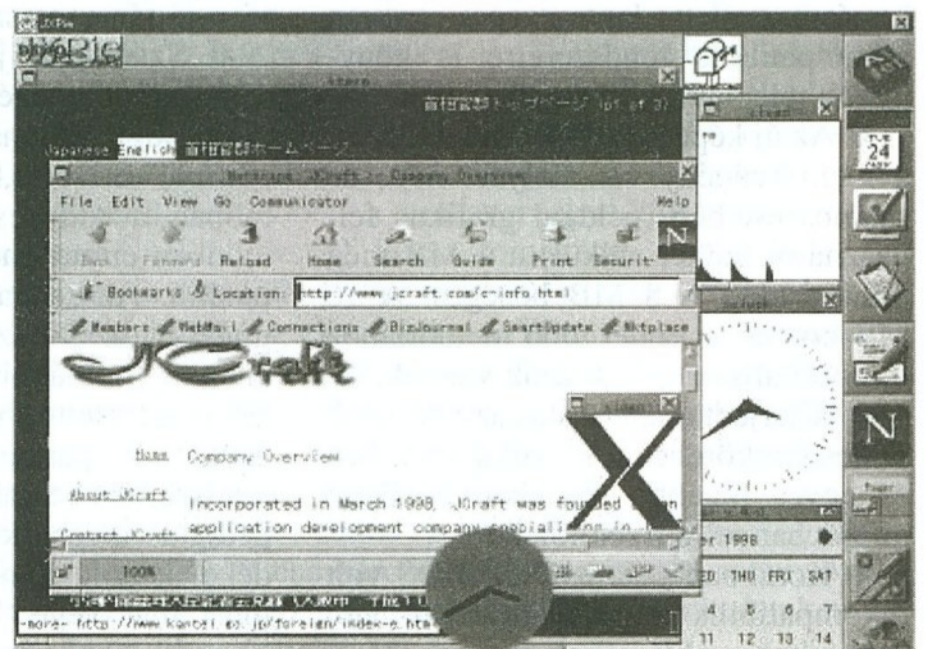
JXPie
JXPie
kterm
首相官邸トップページ (p1 of 3)
Japanese English 首相官邸ホームページ
Netscape: JCraft - Company Overview
File Edit View Go Communicator Help
Back Forward Reload Home Search Guide Print Securit
Bookmarks Location: http://www.jcraft.com/c-info.html
Members WebMail Connections BizJournal SmartUpdate Mktplace
JCraft
Home Company Overview
About JCraft Incorporated in March 1998, JCraft was founded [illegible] application development company specializing in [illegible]
Contact JCraft
100%
-more- http://www.kantei.go.jp/foreign/index-e.html
TUE 24
N
er 1998
ED THU FRI SAT
4 5 6 7
11 12 13 14